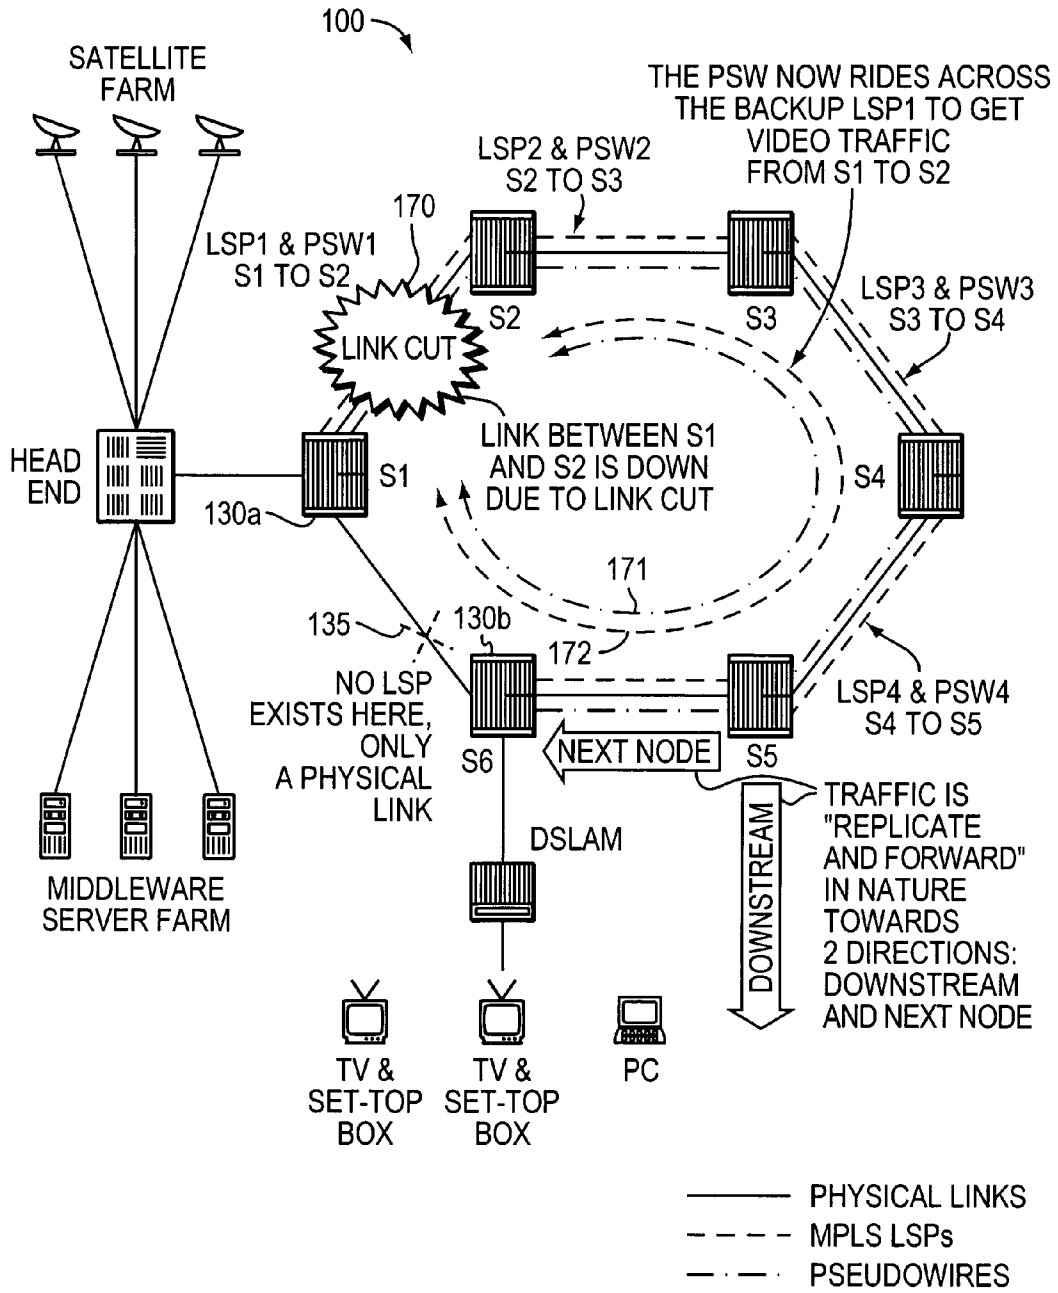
100

SATELLITE FARM

THE PSW NOW RIDES ACROSS THE BACKUP LSP1 TO GET VIDEO TRAFFIC FROM S1 TO S2

LSP2 & PSW2 S2 TO S3

170

LSP1 & PSW1 S1 TO S2

S2

S3

LSP3 & PSW3 S3 TO S4

LINK CUT

HEAD END

S1

LINK BETWEEN S1 AND S2 IS DOWN DUE TO LINK CUT

S4

130a

171

135

130b

172

NO LSP EXISTS HERE, ONLY A PHYSICAL LINK

S6

NEXT NODE

S5

LSP4 & PSW4 S4 TO S5

TRAFFIC IS "REPLICATE AND FORWARD" IN NATURE TOWARDS 2 DIRECTIONS: DOWNSTREAM AND NEXT NODE

DOWNSTREAM

DSLAM

MIDDLEWARE SERVER FARM

TV & SET-TOP BOX

TV & SET-TOP BOX

PC

PHYSICAL LINKS

MPLS LSPs

PSEUDOWIRES